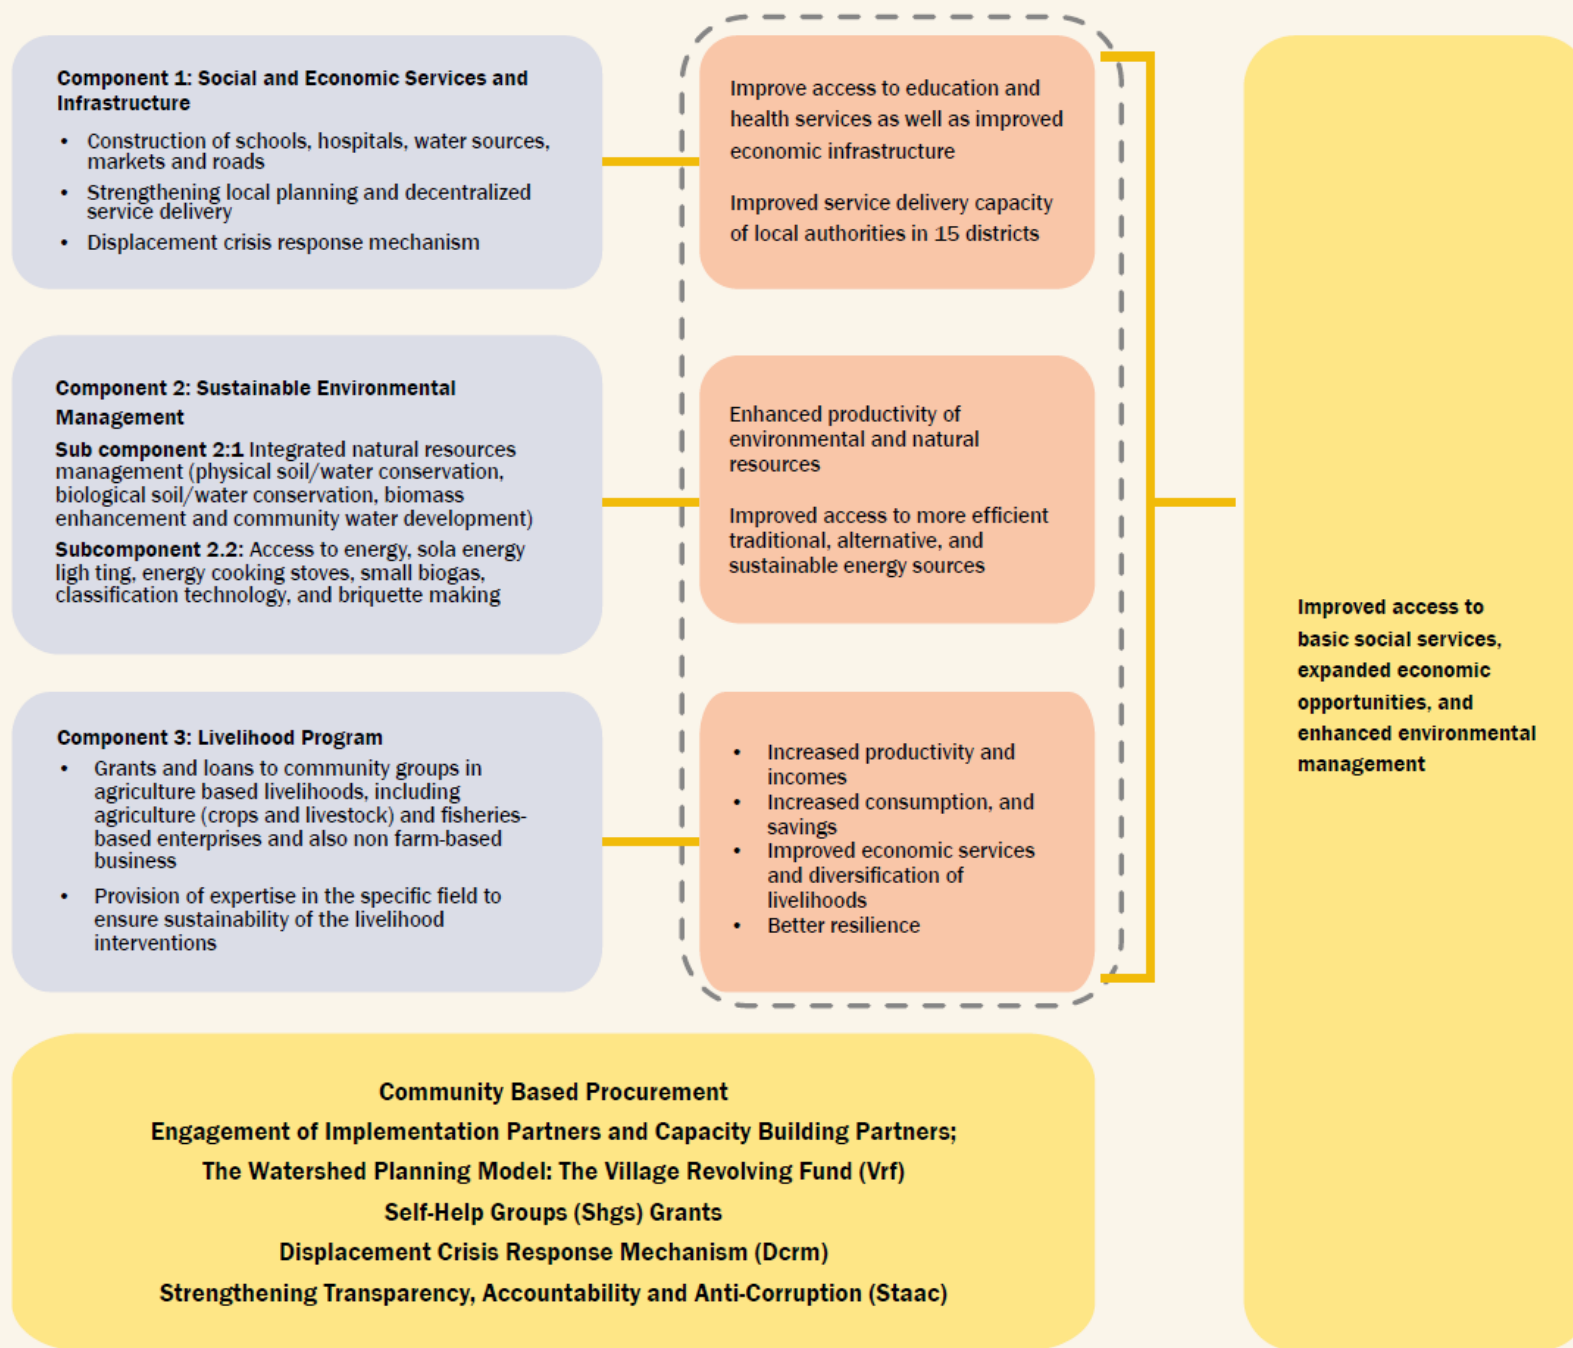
Component 1: Social and Economic Services and Infrastructure

- Construction of schools, hospitals, water sources, markets and roads
- Strengthening local planning and decentralized service delivery
- Displacement crisis response mechanism

Improve access to education and health services as well as improved economic infrastructure

Improved service delivery capacity of local authorities in 15 districts

Component 2: Sustainable Environmental Management

**Sub component 2:1** Integrated natural resources management (physical soil/water conservation, biological soil/water conservation, biomass enhancement and community water development)

**Subcomponent 2.2:** Access to energy, sola energy ligh ting, energy cooking stoves, small biogas, classification technology, and briquette making

Enhanced productivity of environmental and natural resources

Improved access to more efficient traditional, alternative, and sustainable energy sources

Component 3: Livelihood Program

- Grants and loans to community groups in agriculture based livelihoods, including agriculture (crops and livestock) and fisheries-based enterprises and also non farm-based business
- Provision of expertise in the specific field to ensure sustainability of the livelihood interventions

- Increased productivity and incomes
- Increased consumption, and savings
- Improved economic services and diversification of livelihoods
- Better resilience

Improved access to basic social services, expanded economic opportunities, and enhanced environmental management

Community Based Procurement
Engagement of Implementation Partners and Capacity Building Partners;
The Watershed Planning Model: The Village Revolving Fund (Vrf)
Self-Help Groups (Shgs) Grants
Displacement Crisis Response Mechanism (Dcrm)
Strengthening Transparency, Accountability and Anti-Corruption (Staac)